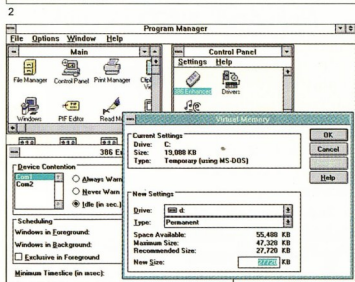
2

Program Manager

File Options Window Help

Main

File Manager Control Panel Print Manager Clip

Windows PIF Editor Read M

386 E

Device Contention

Com1
Com2

Always Warn
Never Warn
Idle (in sec.)

Scheduling

Windows in Foreground:

Windows in Background:

Exclusive in Foreground

Minimum Timeslice (in msec):

Control Panel

Settings Help

386 Enhanced Drivers

Virtual Memory

Current Settings

Drive: C:
Size: 19,088 KB
Type: Temporary (using MS-DOS)

OK

Cancel

Change>>

Help

New Settings

Drive: d:

Type: Permanent

Space Available: 55,488 KB
Maximum Size: 47,328 KB
Recommended Size: 27,720 KB

New Size: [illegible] KB